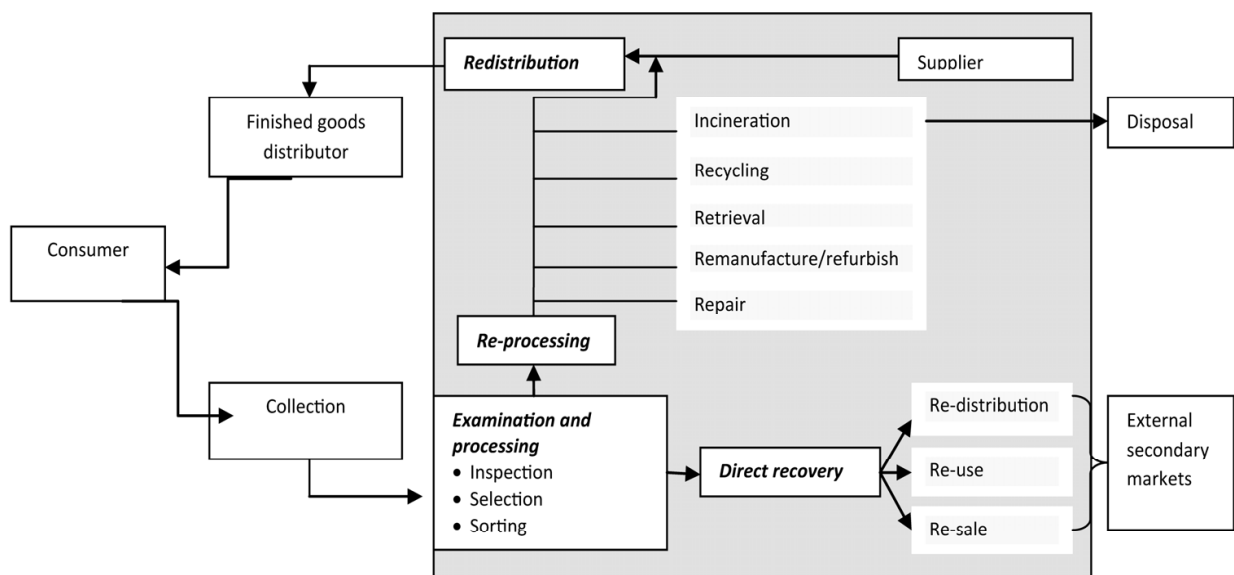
Redistribution

Supplier

Finished goods distributor

Incineration

Disposal

Recycling

Retrieval

Consumer

Remanufacture/refurbish

Repair

Re-processing

Collection

Examination and processing
• Inspection
• Selection
• Sorting

Direct recovery

Re-distribution

Re-use

Re-sale

External secondary markets